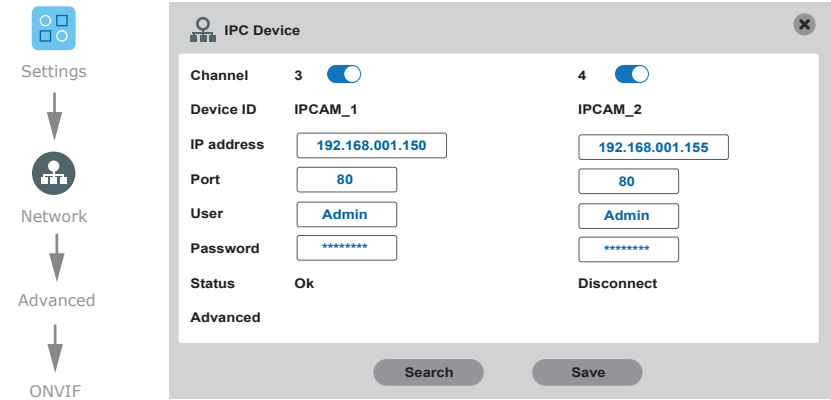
Settings

Network

Advanced

ONVIF

IPC Device

| | | |
|---|---|---|
| Channel | 3 | 4 |
| Device ID | IPCAM_1 | IPCAM_2 |
| IP address | 192.168.001.150 | 192.168.001.155 |
| Port | 80 | 80 |
| User | Admin | Admin |
| Password | ******** | ******** |
| Status | Ok | Disconnect |
| Advanced | | |

Search

Save